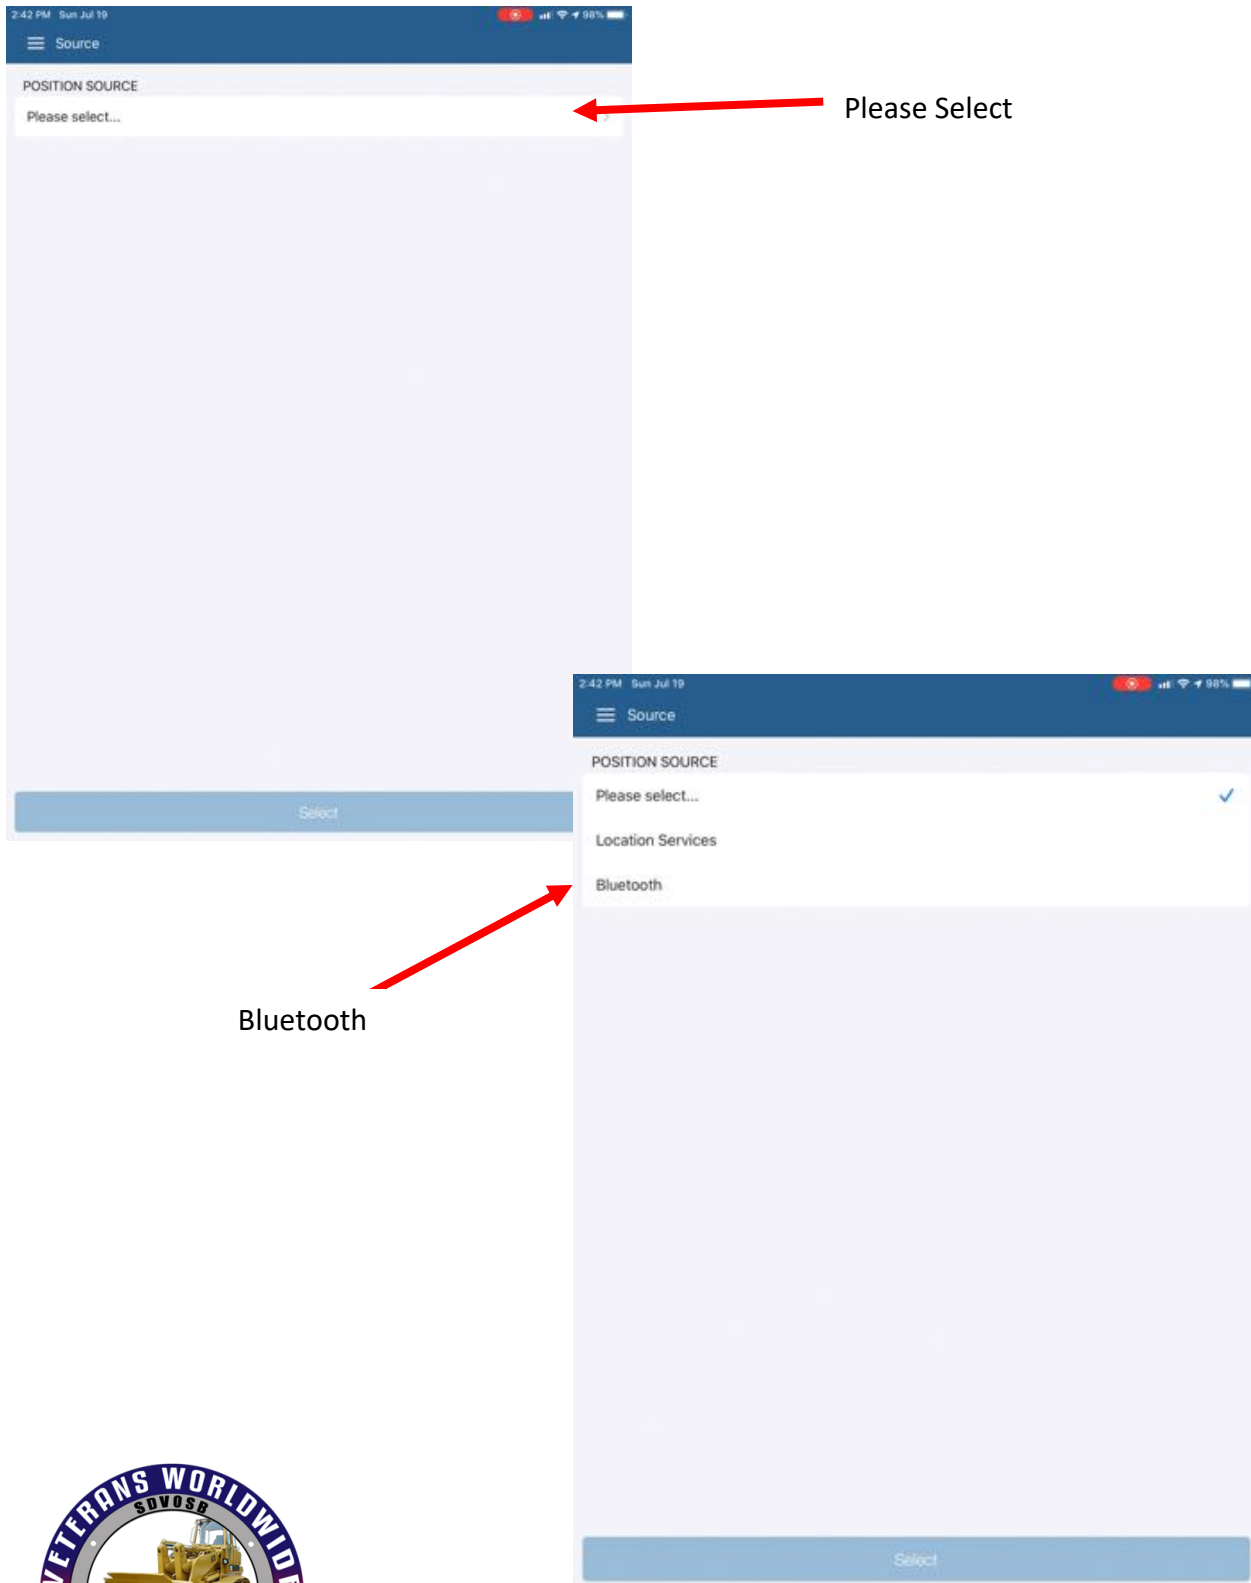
2:42 PM Sun Jul 19

98%

Source

POSITION SOURCE

Please select...

Please Select

Select

2:42 PM Sun Jul 19

98%

Source

POSITION SOURCE

Please select...

Location Services

Bluetooth

Bluetooth

Select

VETERANS WORLDWIDE

SDVOSB